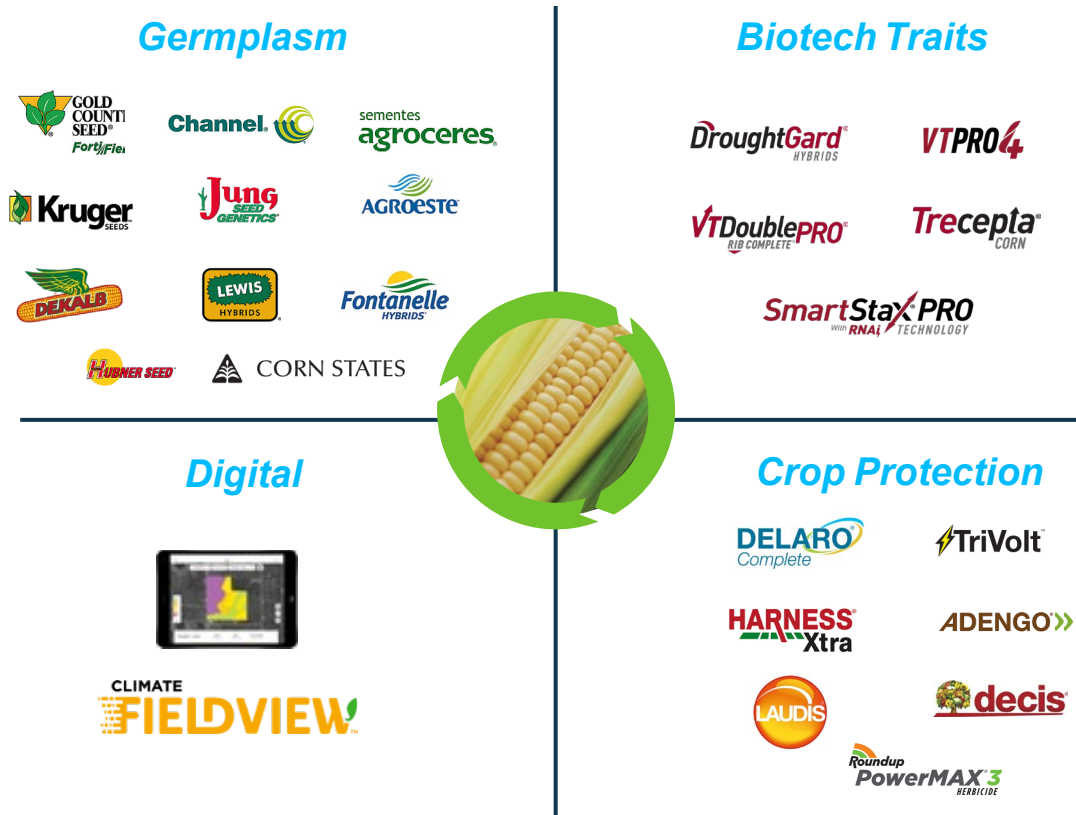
Germplasm

GOLD COUNT SEED Fortified

Channel.

sementes agroceres

Kruger SEEDS

Jung SEED GENETICS

AGROESTE

DEKALB

LEWIS HYBRIDS

Fontanelle HYBRIDS

HUBNER SEED

CORN STATES

Biotech Traits

DroughtGard HYBRIDS

VTPRO4

VTDoublePRO RIB COMPLETE

Trecepta CORN

SmartStax PRO With RNAi TECHNOLOGY

Digital

CLIMATE FIELDVIEW

Crop Protection

DELARO Complete

TriVolt

HARNESS Xtra

ADENGO

LAUDIS

decis

Roundup PowerMAX 3 HERBICIDE